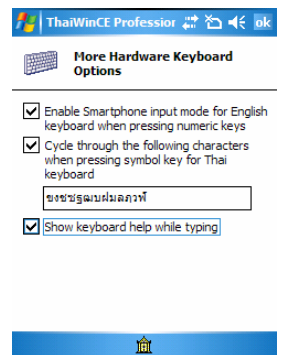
ThaiWinCE Professior

ok

More Hardware Keyboard Options

Enable Smartphone input mode for English keyboard when pressing numeric keys

Cycle through the following characters when pressing symbol key for Thai keyboard

ฃฃชซฐฌฆฝฬลภวฬ

Show keyboard help while typing